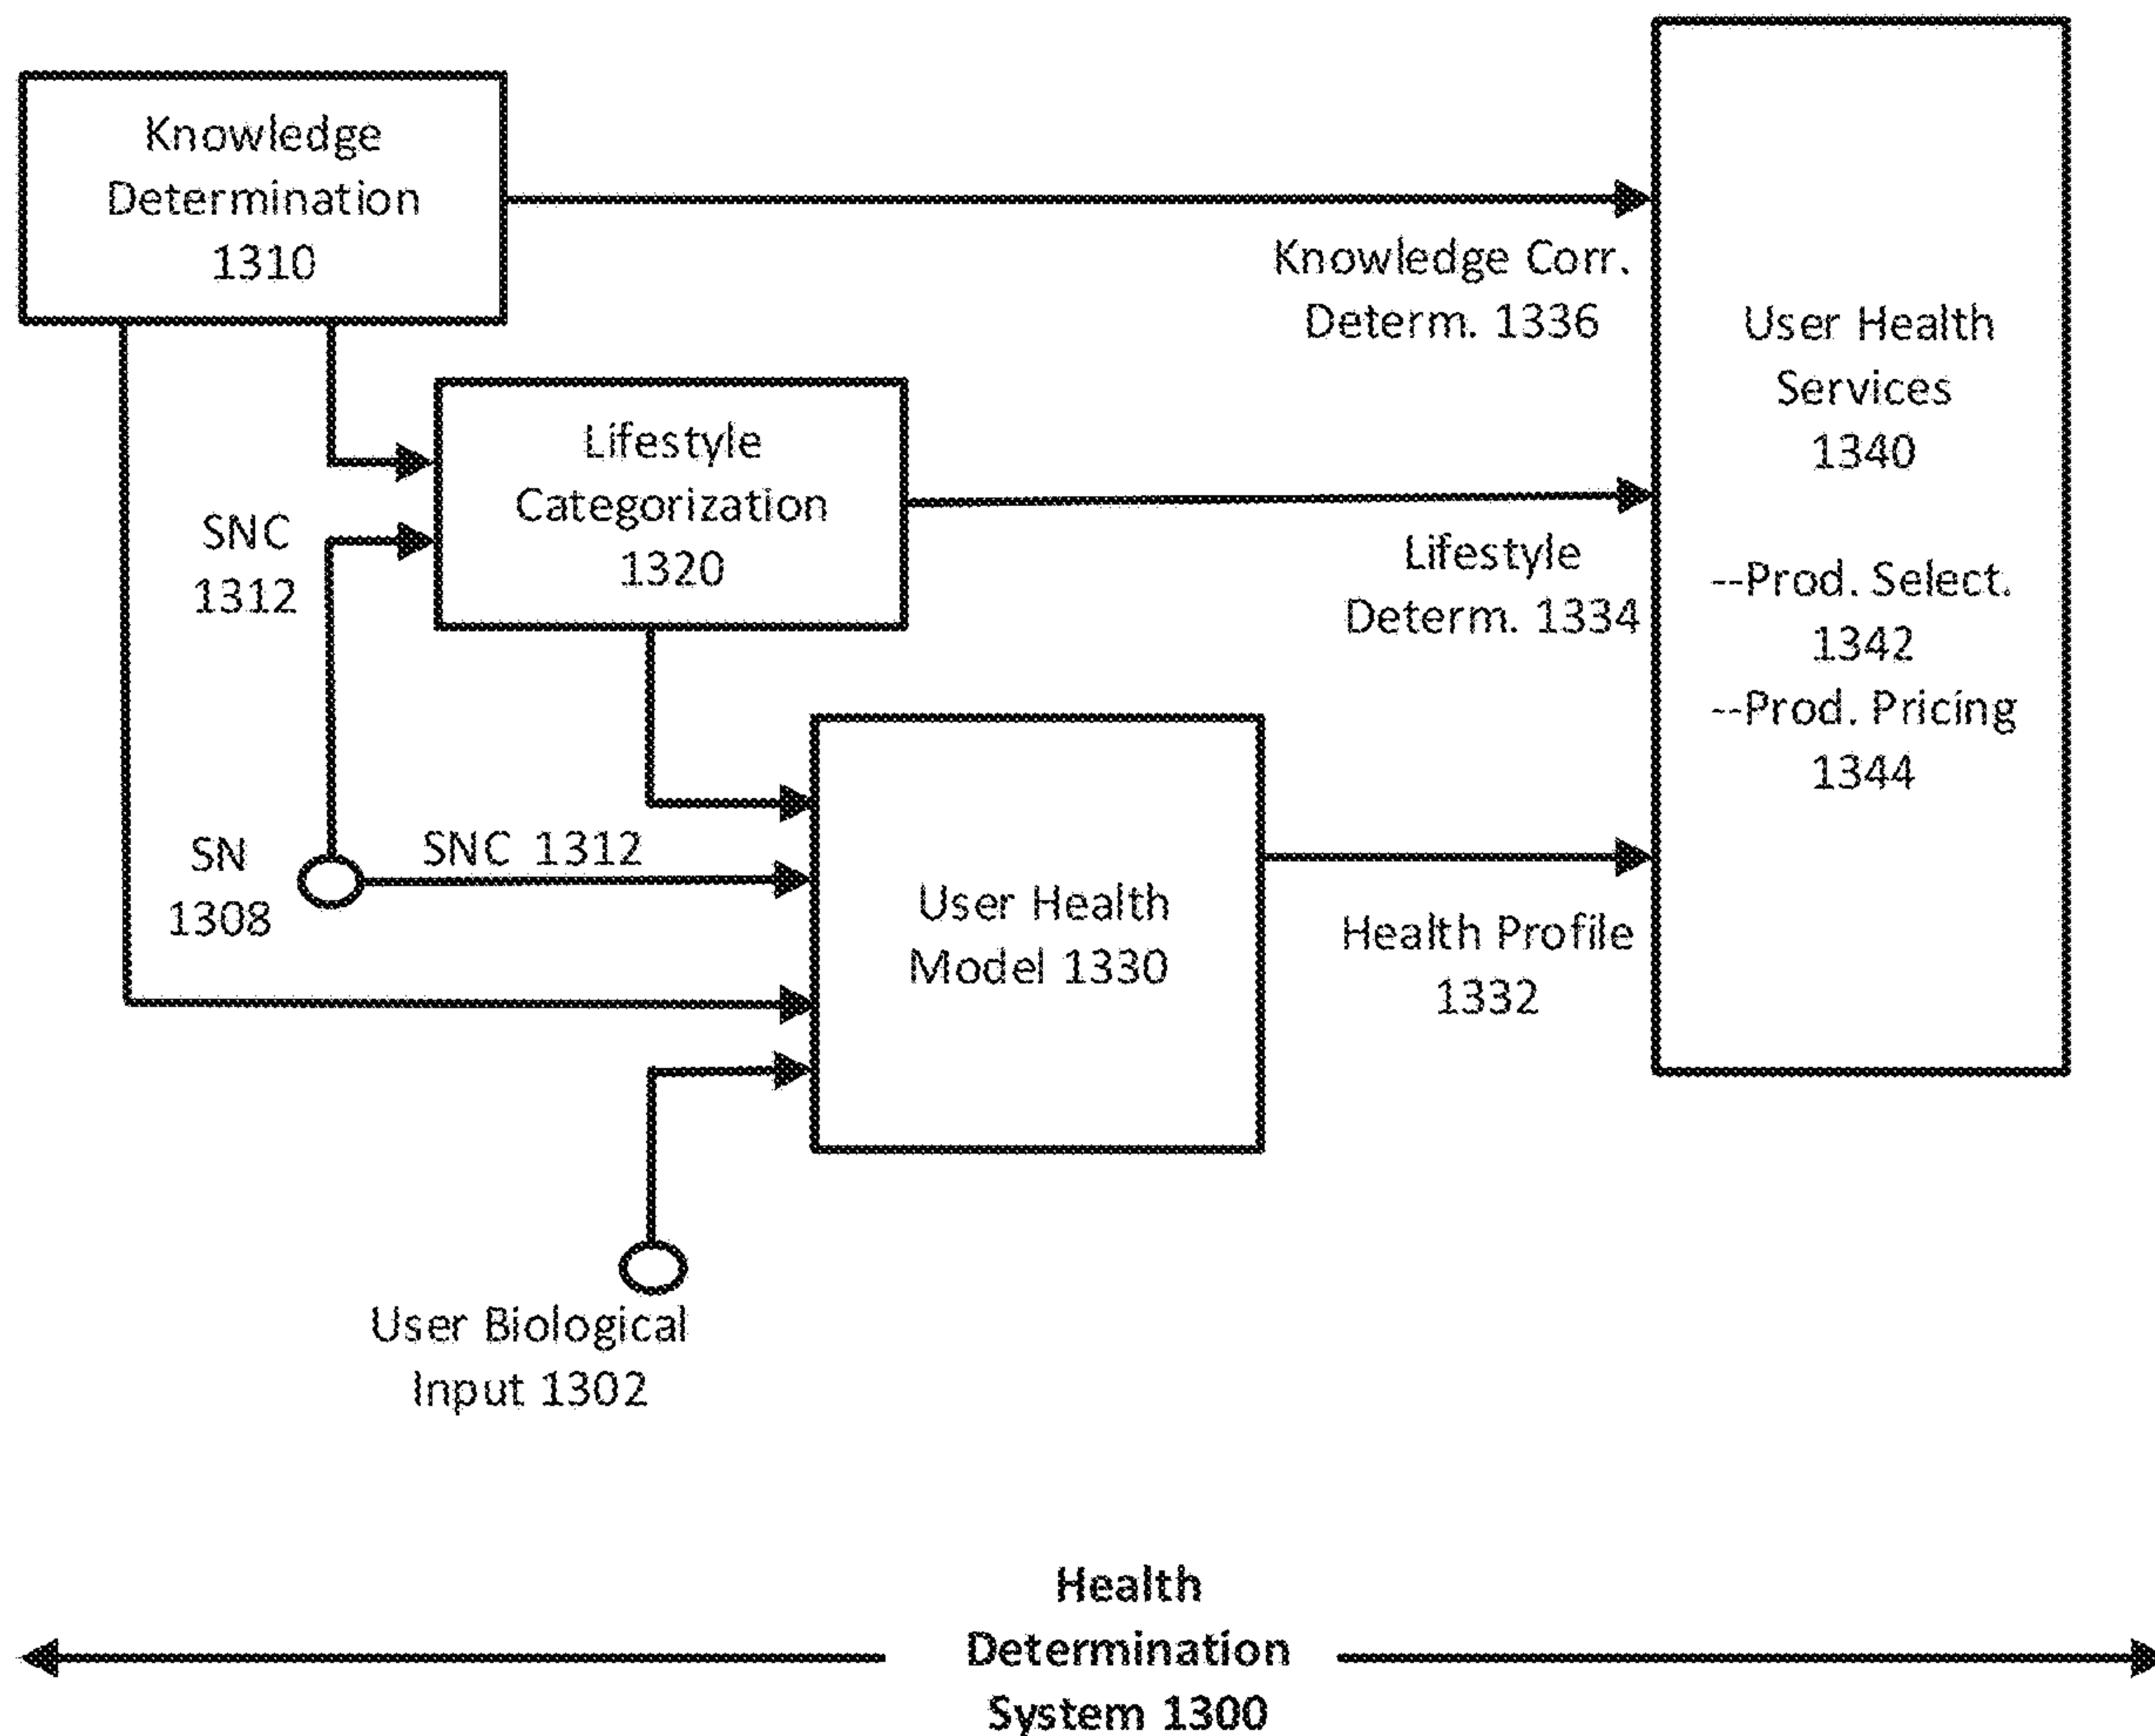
Knowledge Determination 1310

Knowledge Corr. Determ. 1336

User Health Services 1340

--Prod. Select. 1342

--Prod. Pricing 1344

Lifestyle Categorization 1320

SNC 1312

Lifestyle Determ. 1334

SN 1308

SNC 1312

User Health Model 1330

Health Profile 1332

User Biological Input 1302

Health Determination System 1300